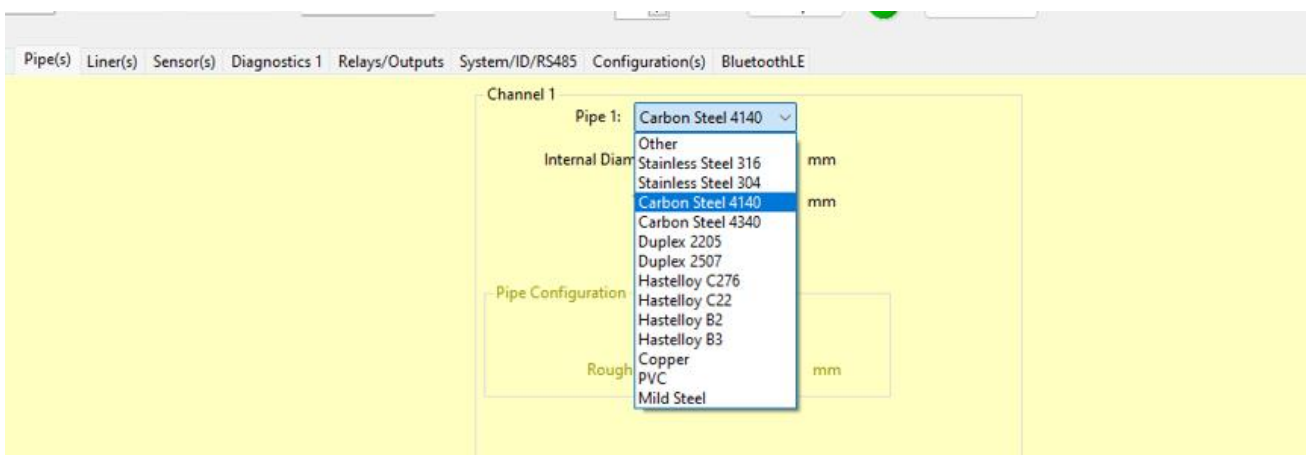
Pipe(s) Liner(s) Sensor(s) Diagnostics 1 Relays/Outputs System/ID/RS485 Configuration(s) BluetoothLE

Channel 1

Pipe 1: Carbon Steel 4140

Internal Diam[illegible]

mm

mm

Pipe Configuration

Rough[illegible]

mm

Other
Stainless Steel 316
Stainless Steel 304
Carbon Steel 4140
Carbon Steel 4340
Duplex 2205
Duplex 2507
Hastelloy C276
Hastelloy C22
Hastelloy B2
Hastelloy B3
Copper
PVC
Mild Steel